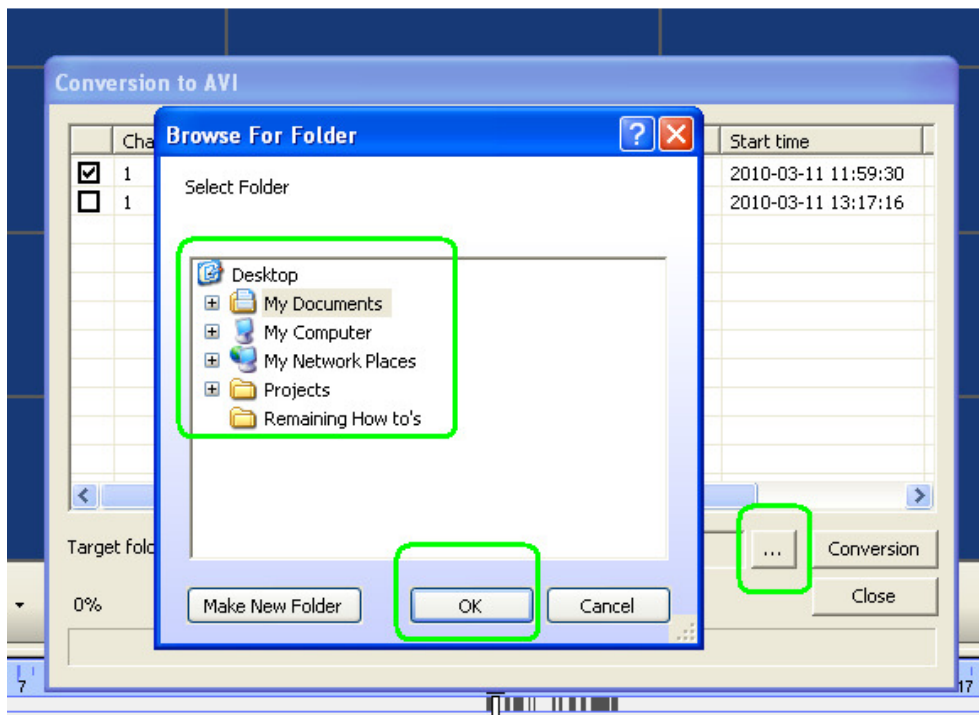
Conversion to AVI

| | Cha | | Start time |
|---|---|---|---|
| ☑ | 1 | | 2010-03-11 11:59:30 |
| ☐ | 1 | | 2010-03-11 13:17:16 |

Browse For Folder

Select Folder

Desktop
My Documents
My Computer
My Network Places
Projects
Remaining How to's

Make New Folder

OK

Cancel

Target fold

...

Conversion

0%

Close

7

17